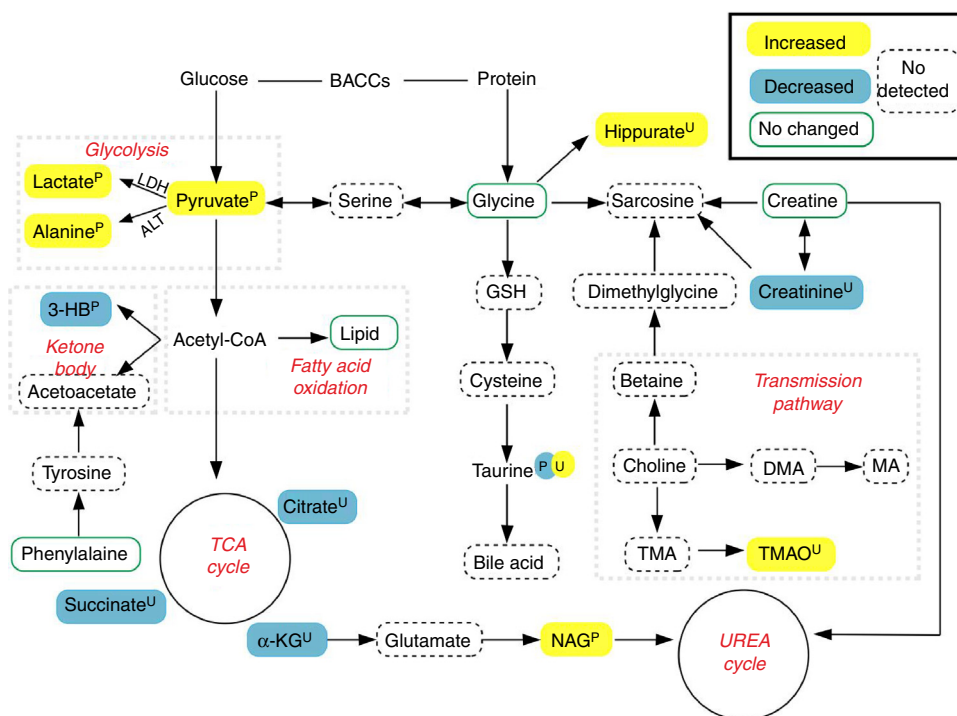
Increased
Decreased
No detected
No changed

Glucose BACCs Protein

Hippurate$^{U}$

Glycolysis
Lactate$^{P}$
LDH
Pyruvate$^{P}$
ALT
Alanine$^{P}$

Serine
Glycine
Sarcosine
Creatine

GSH
Dimethylglycine
Creatinine$^{U}$

3-HB$^{P}$
Ketone body
Acetoacetate

Acetyl-CoA
Lipid
Fatty acid oxidation

Cysteine
Betaine
Transmission pathway

Taurine P U
Choline
DMA
MA

Tyrosine

Citrate$^{U}$
Phenylalaine
TCA cycle
Bile acid
TMA
TMAO$^{U}$

Succinate$^{U}$

$\alpha$-KG$^{U}$
Glutamate
NAG$^{P}$
UREA cycle